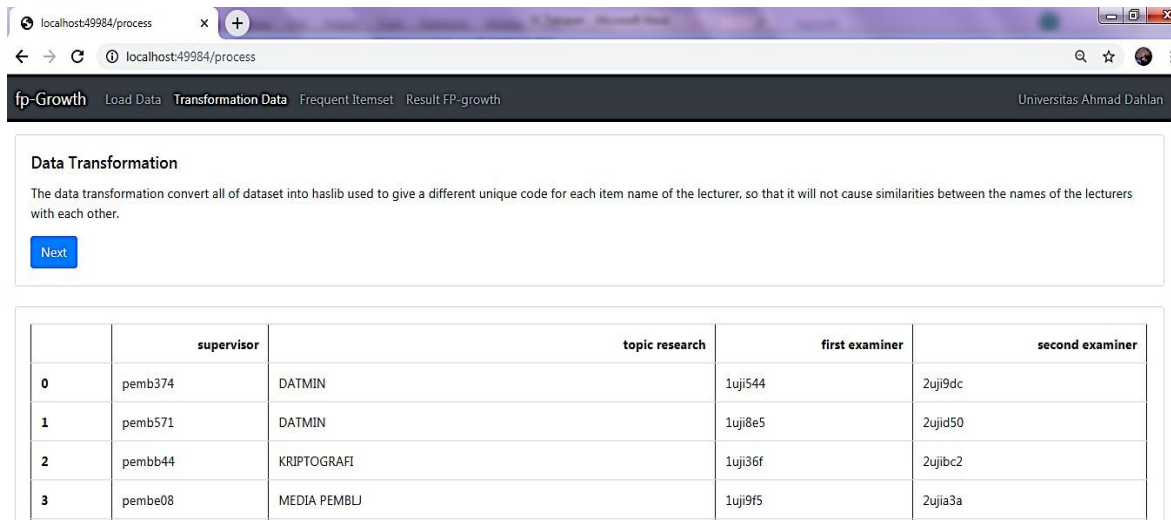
localhost:49984/process ×

localhost:49984/process

fp-Growth Load Data Transformation Data Frequent Itemset Result FP-growth Universitas Ahmad Dahlan

Data Transformation

The data transformation convert all of dataset into haslib used to give a different unique code for each item name of the lecturer, so that it will not cause similarities between the names of the lecturers with each other.

Next

| | supervisor | topic research | first examiner | second examiner |
|---|---|---|---|---|
| 0 | pemb374 | DATMIN | 1uji544 | 2uji9dc |
| 1 | pemb571 | DATMIN | 1uji8e5 | 2ujid50 |
| 2 | pembb44 | KRIPTOGRAFI | 1uji36f | 2ujibc2 |
| 3 | pembe08 | MEDIA PEMBLJ | 1uji9f5 | 2ujia3a |